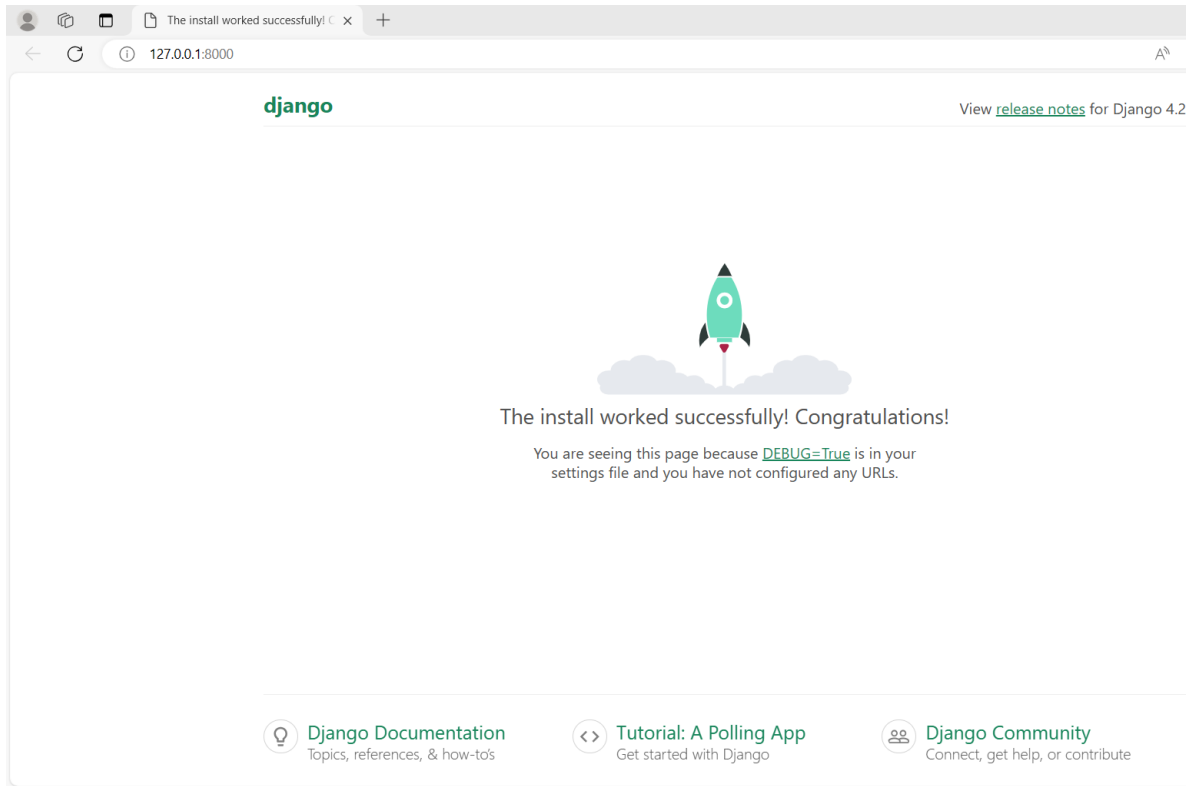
The install worked successfully! C

127.0.0.1:8000

django

View release notes for Django 4.2

The install worked successfully! Congratulations!

You are seeing this page because DEBUG=True is in your settings file and you have not configured any URLs.

Django Documentation
Topics, references, & how-to's

Tutorial: A Polling App
Get started with Django

Django Community
Connect, get help, or contribute